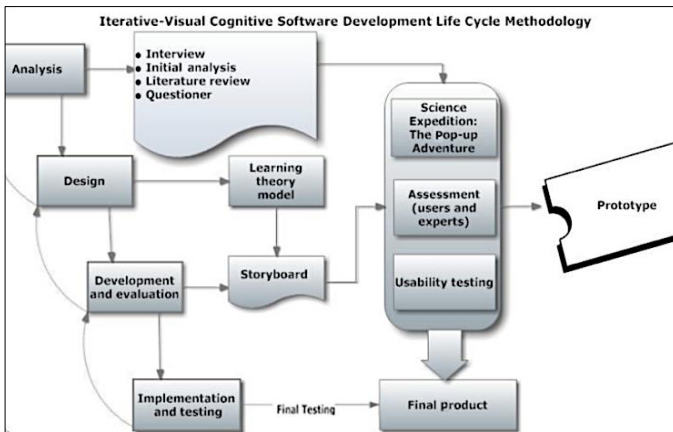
Iterative-Visual Cognitive Software Development Life Cycle Methodology

Analysis

• Interview
• Initial analysis
• Literature review
• Questioner

Science Expedition: The Pop-up Adventure

Design

Learning theory model

Assessment (users and experts)

Prototype

Development and evaluation

Storyboard

Usability testing

Implementation and testing

Final Testing

Final product